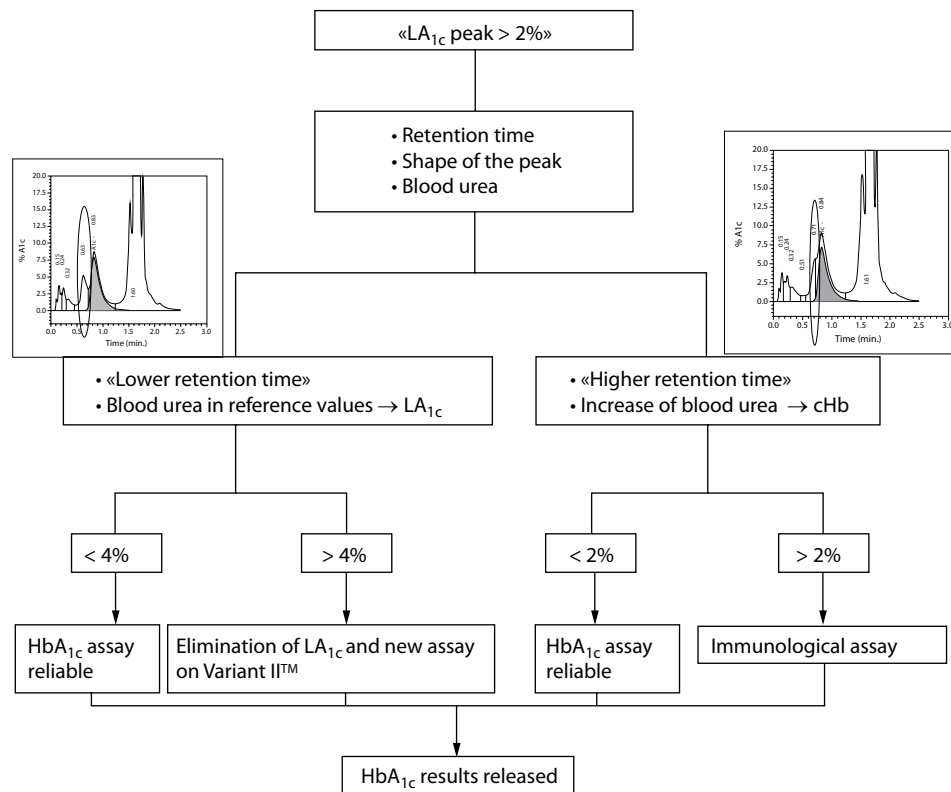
«LA$_{1c}$ peak > 2%»

• Retention time
• Shape of the peak
• Blood urea

20.0
17.5
15.0
12.5
10.0
7.5
5.0
2.5
0.0
% A1c
0.0 0.5 1.0 1.5 2.0 2.5 3.0
Time (min.)
0.15
0.24
0.32
0.63
0.83
A1c
1.60

20.0
17.5
15.0
12.5
10.0
7.5
5.0
2.5
0.0
% A1c
0.0 0.5 1.0 1.5 2.0 2.5 3.0
Time (min.)
0.15
0.24
0.32
0.51
0.71
0.84
A1c
1.61

• «Lower retention time»
• Blood urea in reference values → LA$_{1c}$

• «Higher retention time»
• Increase of blood urea → cHb

< 4%

> 4%

< 2%

> 2%

HbA$_{1c}$ assay reliable

Elimination of LA$_{1c}$ and new assay on Variant II™

HbA$_{1c}$ assay reliable

Immunological assay

HbA$_{1c}$ results released